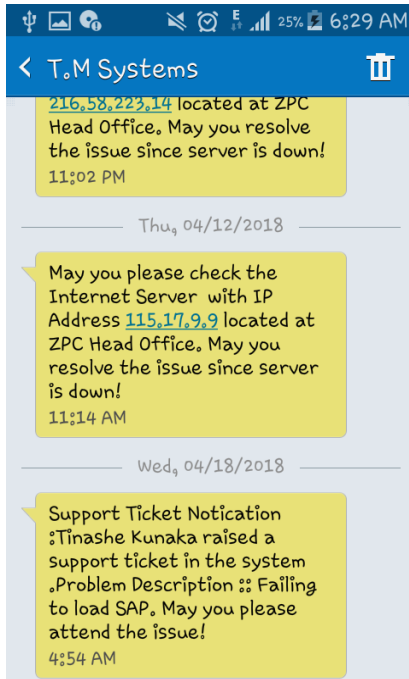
25% 6:29 AM

T.M Systems

216.58.223.14 located at ZPC Head Office. May you resolve the issue since server is down!

11:02 PM

Thu, 04/12/2018

May you please check the Internet Server with IP Address 115.17.9.9 located at ZPC Head Office. May you resolve the issue since server is down!

11:14 AM

Wed, 04/18/2018

Support Ticket Notication :Tinashe Kunaka raised a support ticket in the system .Problem Description :: Failing to load SAP. May you please attend the issue!

4:54 AM